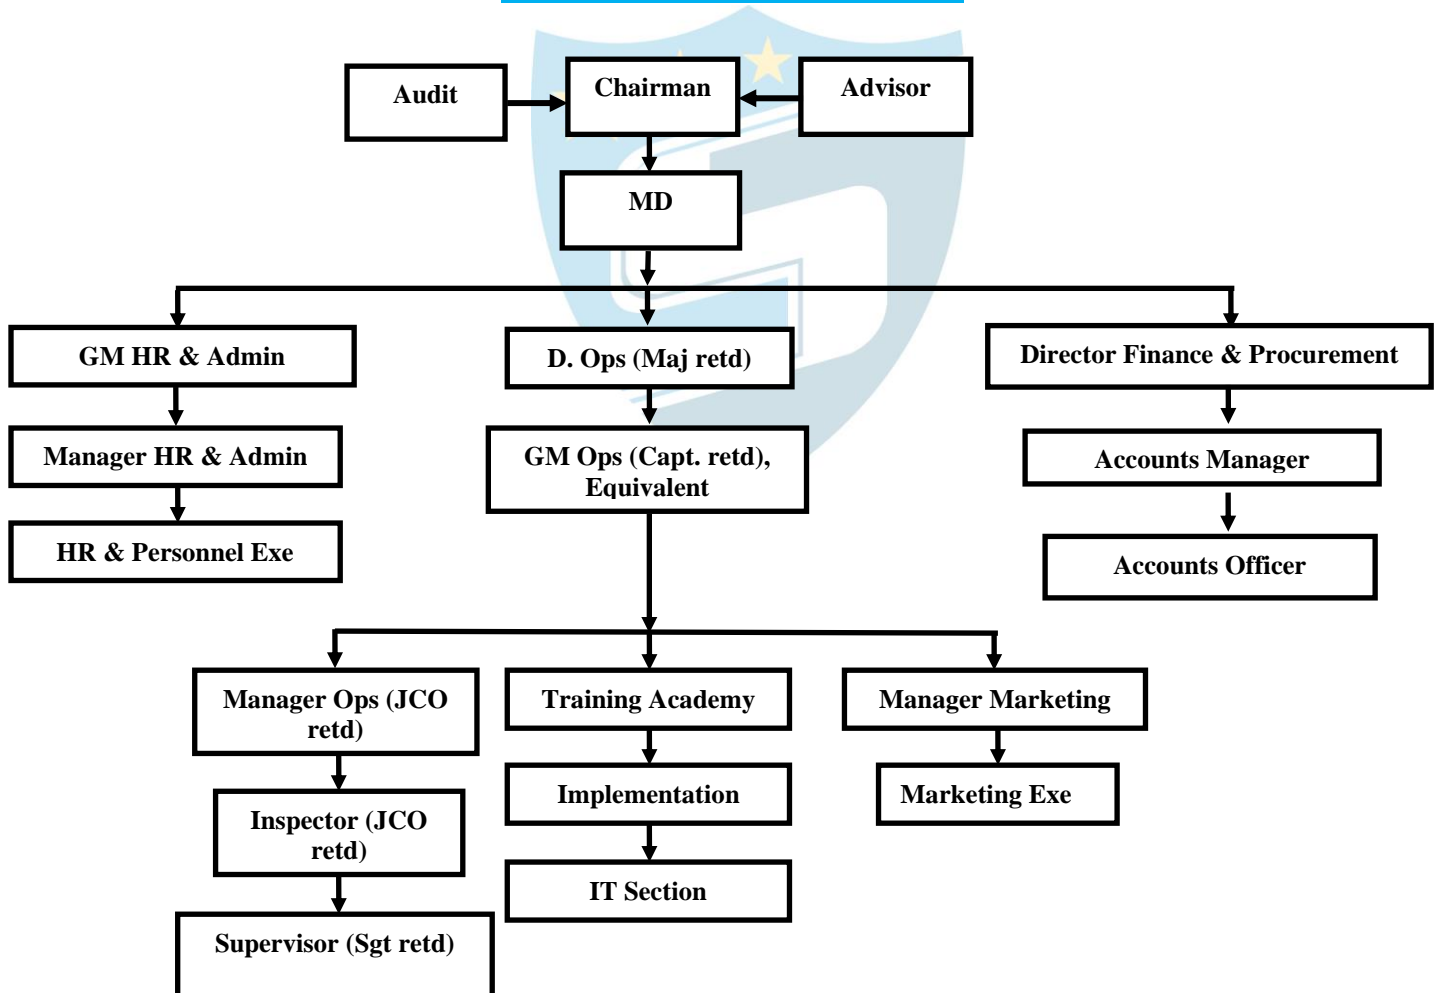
Audit

Chairman

Advisor

MD

GM HR & Admin

Manager HR & Admin

HR & Personnel Exe

D. Ops (Maj retd)

GM Ops (Capt. retd), Equivalent

Director Finance & Procurement

Accounts Manager

Accounts Officer

Manager Ops (JCO retd)

Inspector (JCO retd)

Supervisor (Sgt retd)

Training Academy

Implementation

IT Section

Manager Marketing

Marketing Exe